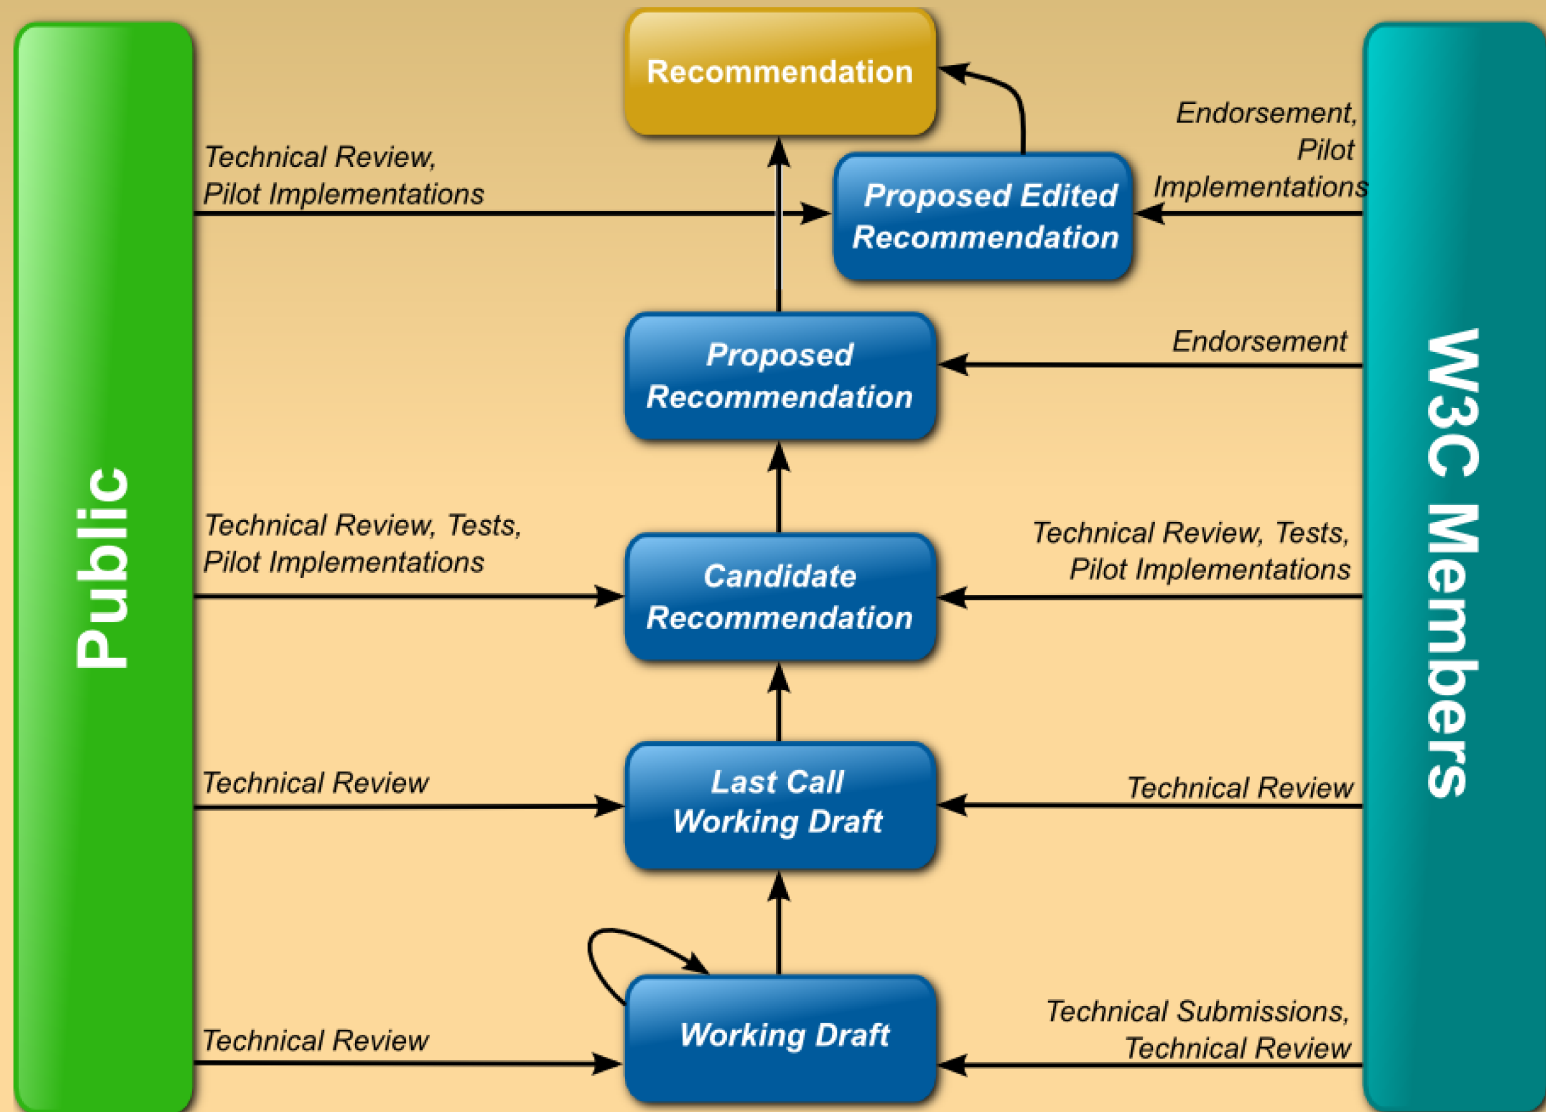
Public

Recommendation

Technical Review, Pilot Implementations

Endorsement, Pilot Implementations

Proposed Edited Recommendation

Endorsement

Proposed Recommendation

Technical Review, Tests, Pilot Implementations

Technical Review, Tests, Pilot Implementations

Candidate Recommendation

Technical Review

Last Call Working Draft

Technical Review

Technical Review

Working Draft

Technical Submissions, Technical Review

W3C Members